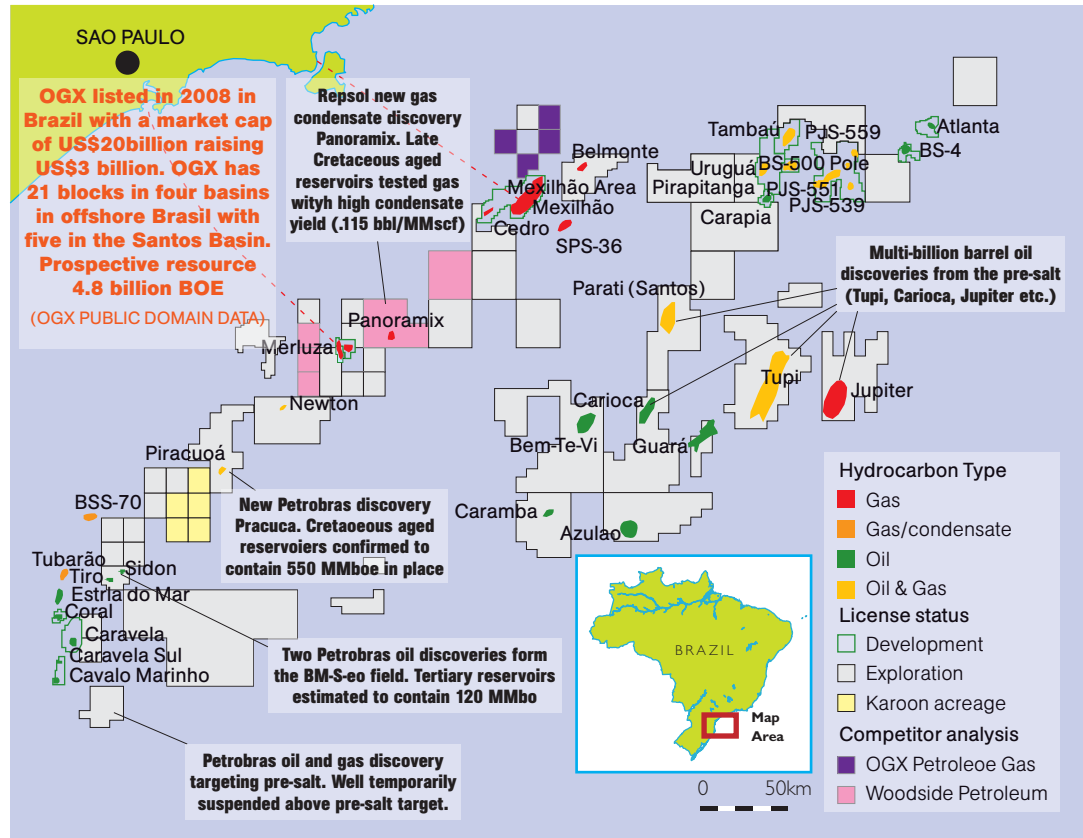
SAO PAULO

OGX listed in 2008 in Brazil with a market cap of US$20billion raising US$3 billion. OGX has 21 blocks in four basins in offshore Brasil with five in the Santos Basin. Prospective resource 4.8 billion BOE

(OGX PUBLIC DOMAIN DATA)

Repsol new gas condensate discovery Panoramix. Late Cretaceous aged reservoirs tested gas wityh high condensate yield (.115 bbl/MMscf)

Belmonte
Mexilhão Area
Mexilhão
Cedro
SPS-36
Tambaú
PJS-559
Atlanta
BS-4
Uruguá
BS-500 Pole
Pirapitanga
PJS-551
PJS-539
Carapia

Multi-billion barrel oil discoveries from the pre-salt (Tupi, Carioca, Jupiter etc.)

Parati (Santos)
Panoramix
Merluza
Newton
Tupi
Jupiter
Carioca
Bem-Te-Vi
Guará
Piracuoá
BSS-70
Caramba
Azulao

New Petrobras discovery Pracuca. Cretaoeous aged reservoiers confirmed to contain 550 MMboe in place

Tubarão
Tiro
Sidon
Estrla do Mar
Coral
Caravela
Caravela Sul
Cavalo Marinho

Two Petrobras oil discoveries form the BM-S-eo field. Tertiary reservoirs estimated to contain 120 MMbo

Petrobras oil and gas discovery targeting pre-salt. Well temporarily suspended above pre-salt target.

BRAZIL
Map Area
0 50km

Hydrocarbon Type
Gas
Gas/condensate
Oil
Oil & Gas
License status
Development
Exploration
Karoon acreage
Competitor analysis
OGX Petroleoe Gas
Woodside Petroleum